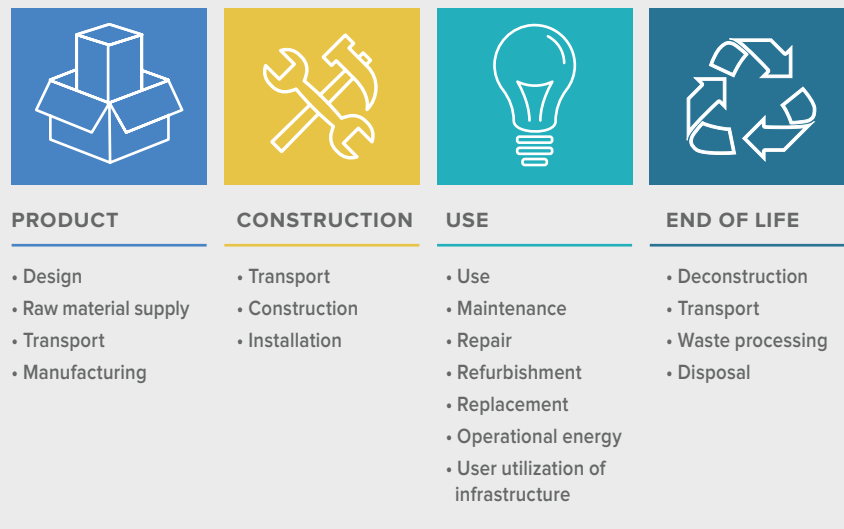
PRODUCT

• Design
• Raw material supply
• Transport
• Manufacturing

CONSTRUCTION

• Transport
• Construction
• Installation

USE

• Use
• Maintenance
• Repair
• Refurbishment
• Replacement
• Operational energy
• User utilization of infrastructure

END OF LIFE

• Deconstruction
• Transport
• Waste processing
• Disposal